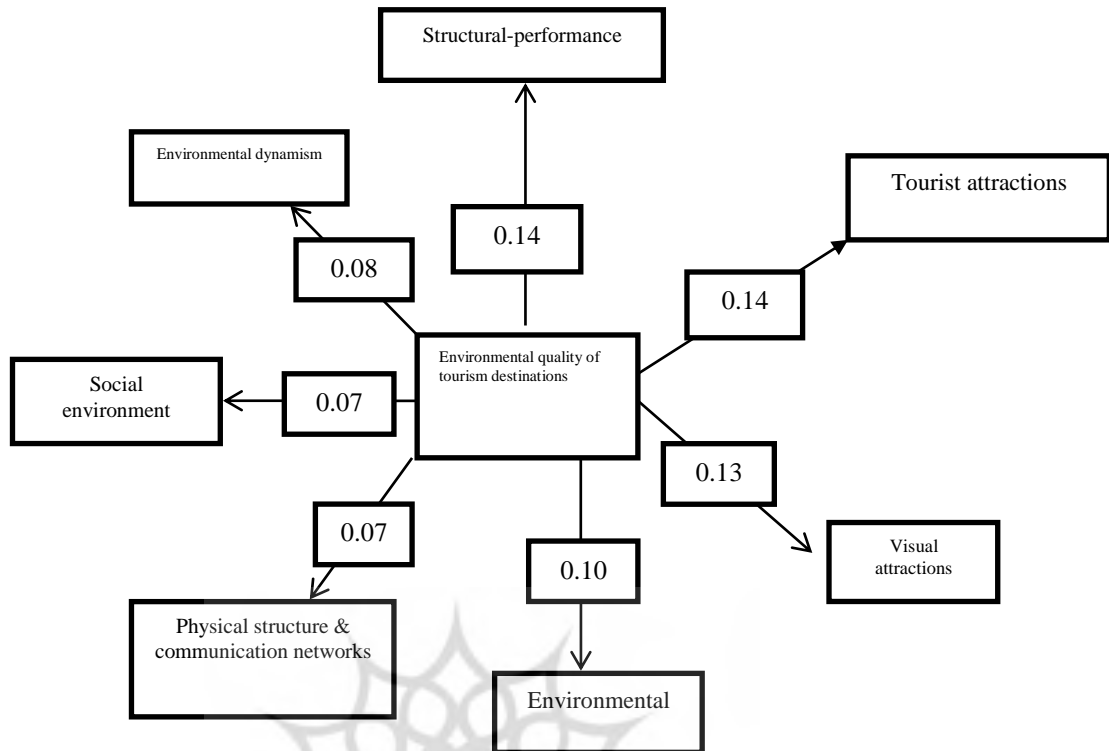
Structural-performance

Environmental dynamism

0.14

Tourist attractions

0.08

0.14

Environmental quality of tourism destinations

Social environment

0.07

0.13

0.07

Visual attractions

0.10

Physical structure & communication networks

Environmental